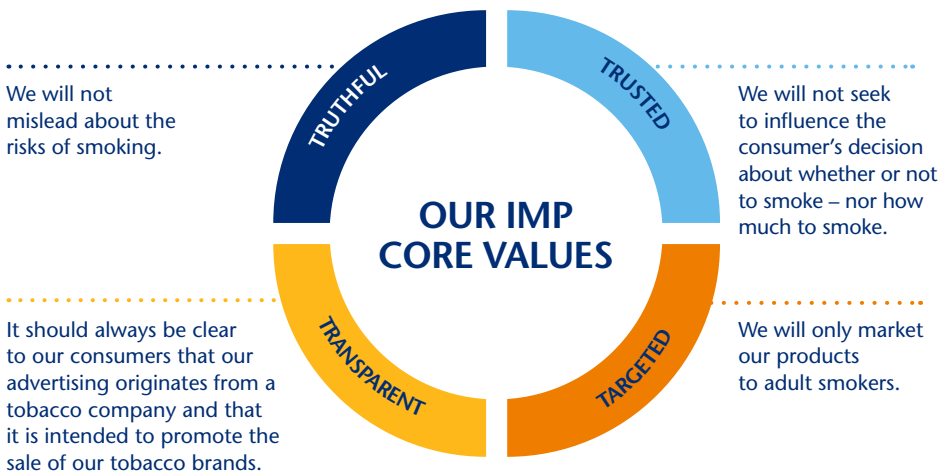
We will not mislead about the risks of smoking.

TRUTHFUL

TRUSTED

We will not seek to influence the consumer's decision about whether or not to smoke – nor how much to smoke.

OUR IMP CORE VALUES

It should always be clear to our consumers that our advertising originates from a tobacco company and that it is intended to promote the sale of our tobacco brands.

TRANSPARENT

TARGETED

We will only market our products to adult smokers.